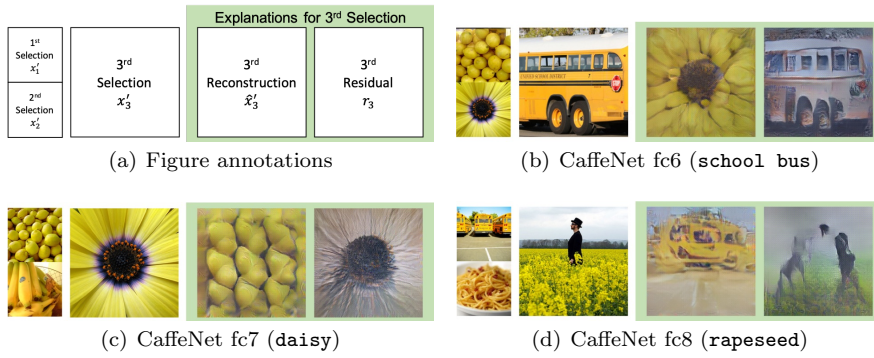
Explanations for 3rd Selection

1st Selection $x_1'$

2nd Selection $x_2'$

3rd Selection $x_3'$

3rd Reconstruction $\hat{x}_3'$

3rd Residual $r_3$

(a) Figure annotations

(b) CaffeNet fc6 (school bus)

(c) CaffeNet fc7 (daisy)

(d) CaffeNet fc8 (rapeseed)